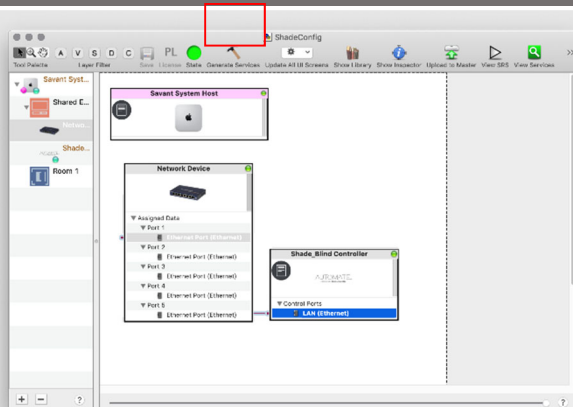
ShadeConfig

A V S D C PL

Tool Palette Layer Filter Save License State Generate Services Update All UI Screens Show Library Show Inspector Upload to Master View SRS View Services

Savant Syst...

Shared E...

Netwo...

Shade...

Room 1

Savant System Host

Network Device

Assigned Data

Port 1

Ethernet Port (Ethernet)

Port 2

Ethernet Port (Ethernet)

Port 3

Ethernet Port (Ethernet)

Port 4

Ethernet Port (Ethernet)

Port 5

Ethernet Port (Ethernet)

Shade_Blind Controller

AUTOMATE

Control Ports

LAN (Ethernet)

+ − ?

?